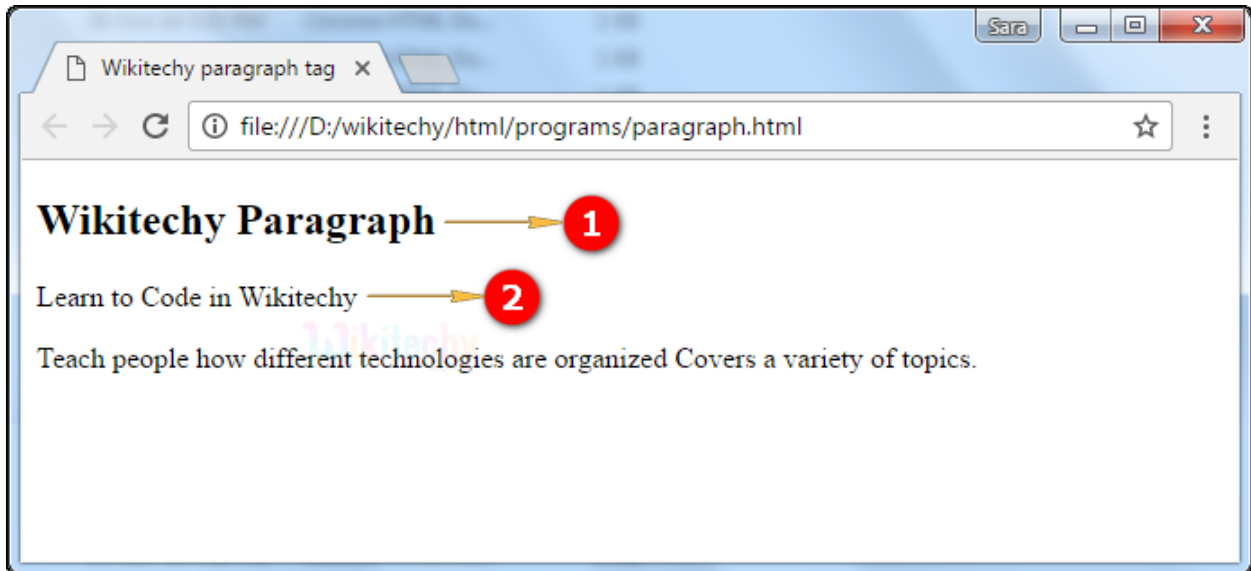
Sara

Wikitechy paragraph tag ×

file:///D:/wikitechy/html/programs/paragraph.html

Wikitechy Paragraph

1

Learn to Code in Wikitechy

2

Wikitechy

Teach people how different technologies are organized Covers a variety of topics.